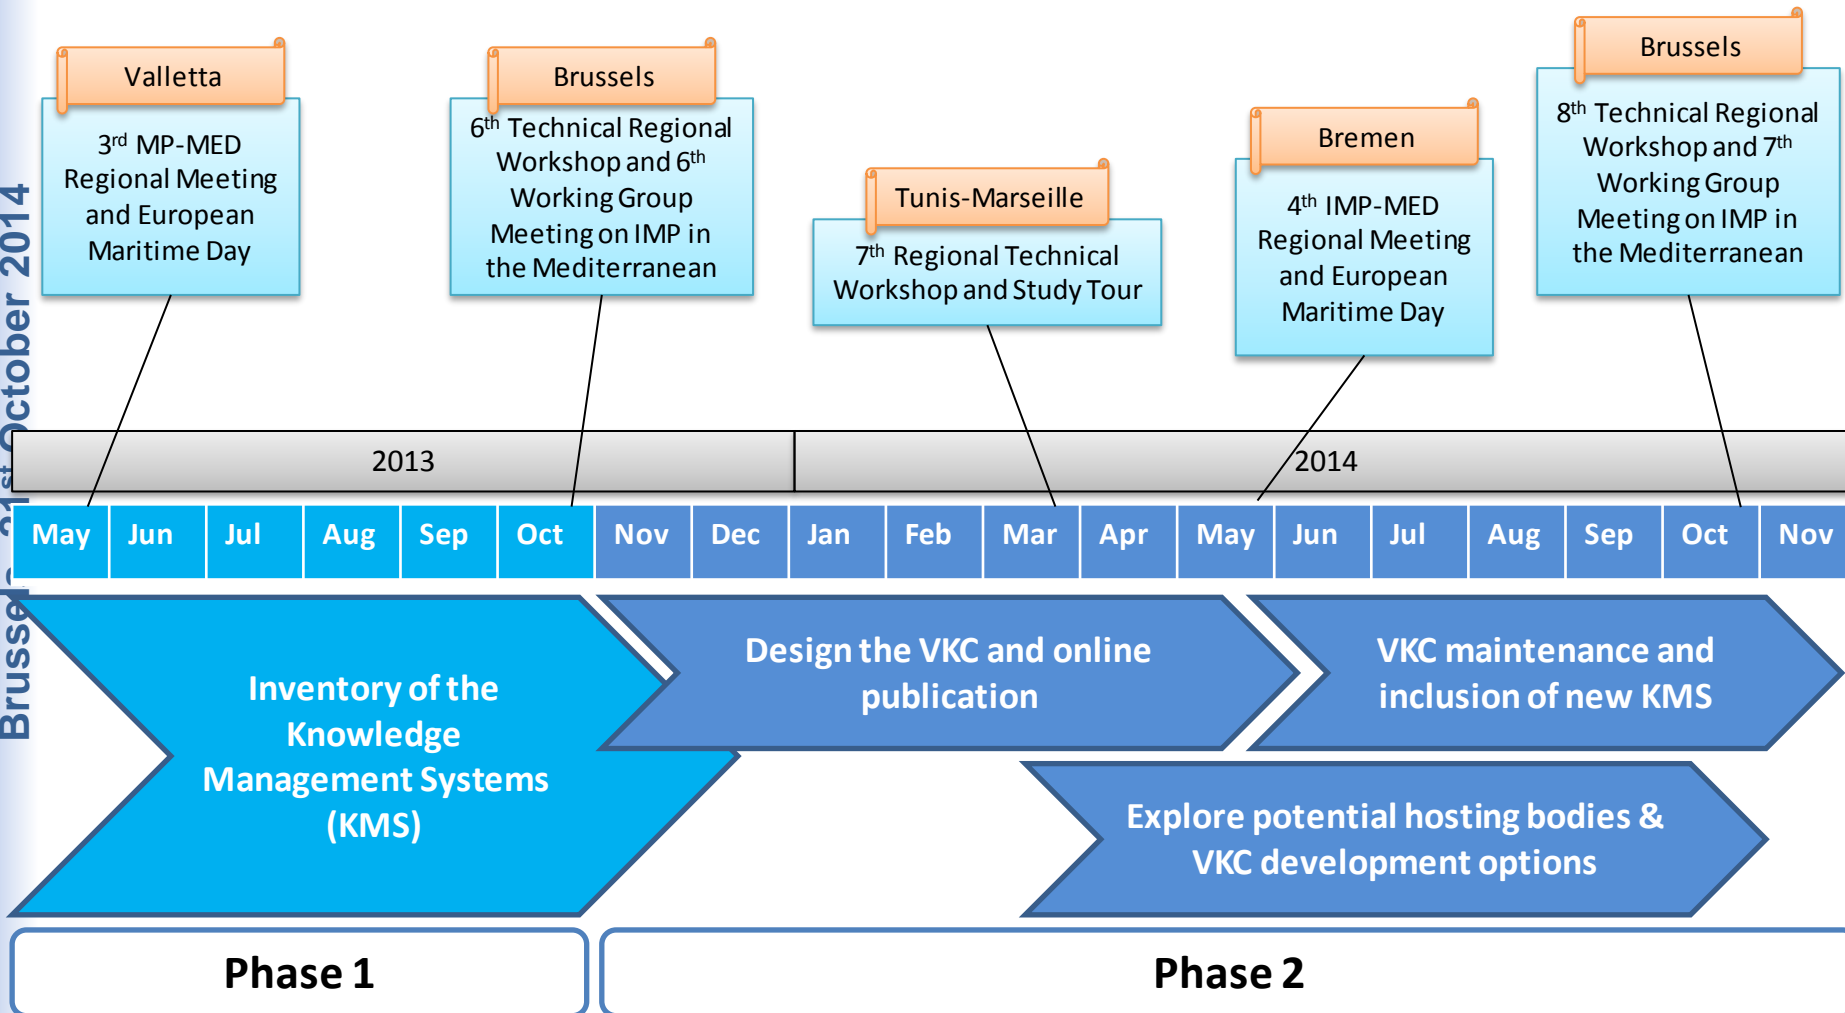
Brussels, 21st October 2014

Valletta

3rd MP-MED Regional Meeting and European Maritime Day

Brussels

6th Technical Regional Workshop and 6th Working Group Meeting on IMP in the Mediterranean

Tunis-Marseille

7th Regional Technical Workshop and Study Tour

Bremen

4th IMP-MED Regional Meeting and European Maritime Day

Brussels

8th Technical Regional Workshop and 7th Working Group Meeting on IMP in the Mediterranean

2013

2014

May Jun Jul Aug Sep Oct Nov Dec Jan Feb Mar Apr May Jun Jul Aug Sep Oct Nov

Inventory of the Knowledge Management Systems (KMS)

Design the VKC and online publication

VKC maintenance and inclusion of new KMS

Explore potential hosting bodies & VKC development options

Phase 1

Phase 2